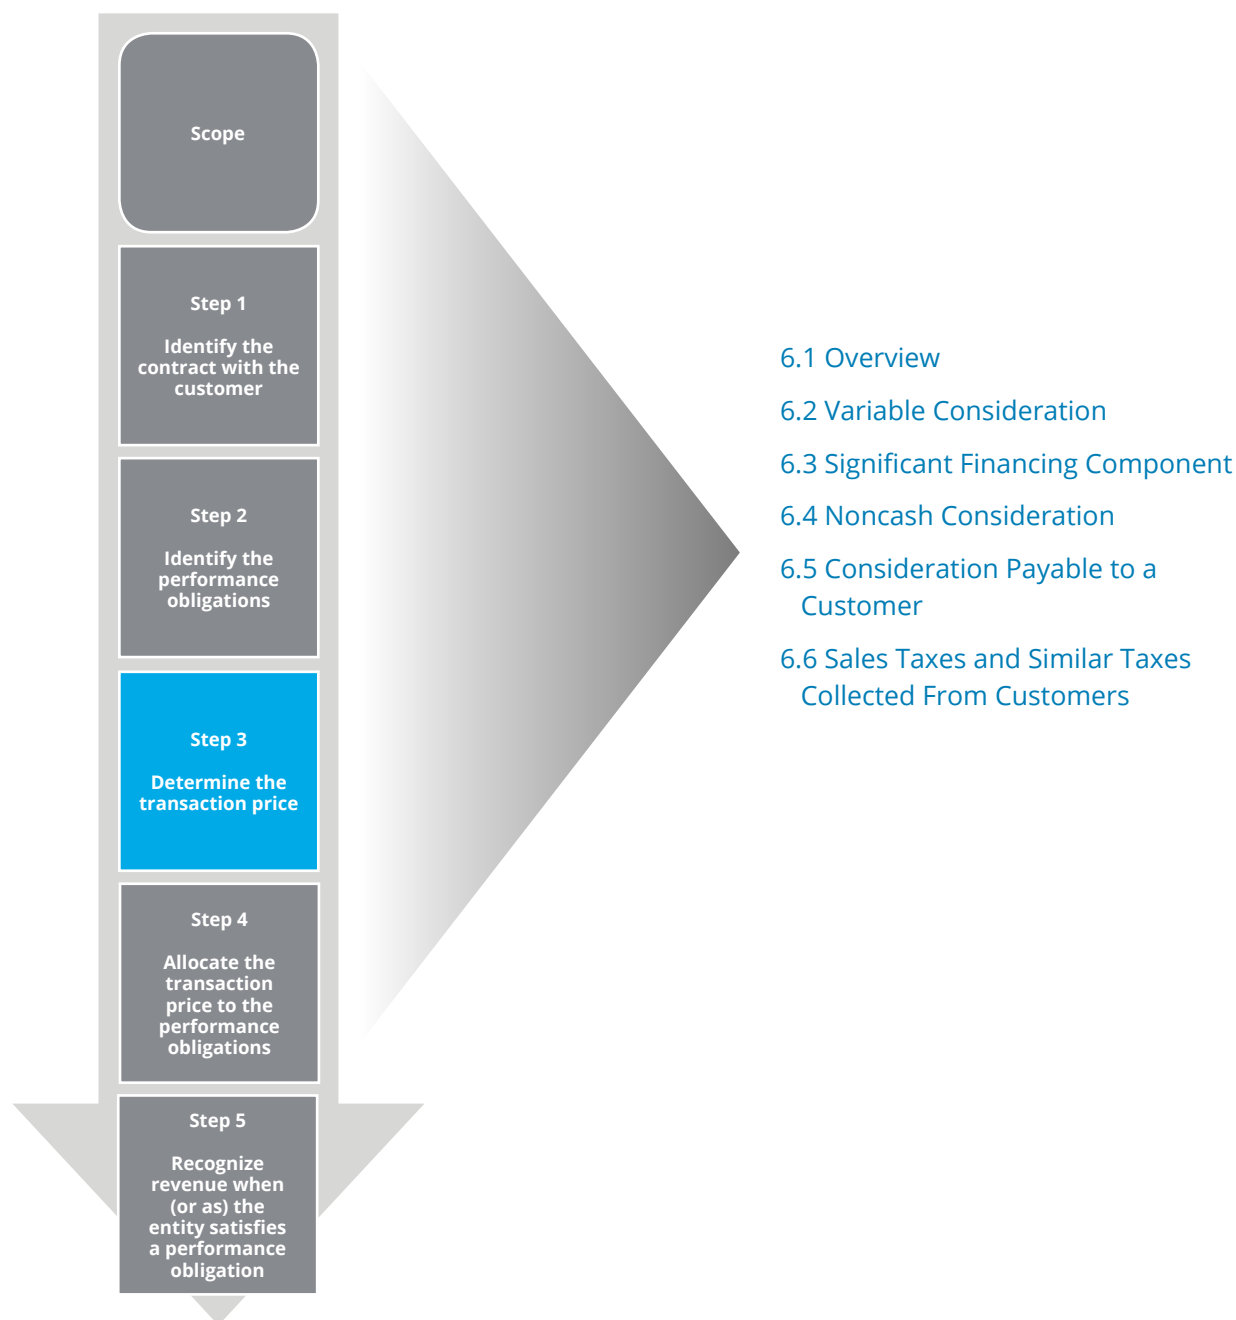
Scope

Step 1

Identify the contract with the customer

Step 2

Identify the performance obligations

Step 3

Determine the transaction price

Step 4

Allocate the transaction price to the performance obligations

Step 5

Recognize revenue when (or as) the entity satisfies a performance obligation

6.1 Overview

6.2 Variable Consideration

6.3 Significant Financing Component

6.4 Noncash Consideration

6.5 Consideration Payable to a Customer

6.6 Sales Taxes and Similar Taxes Collected From Customers